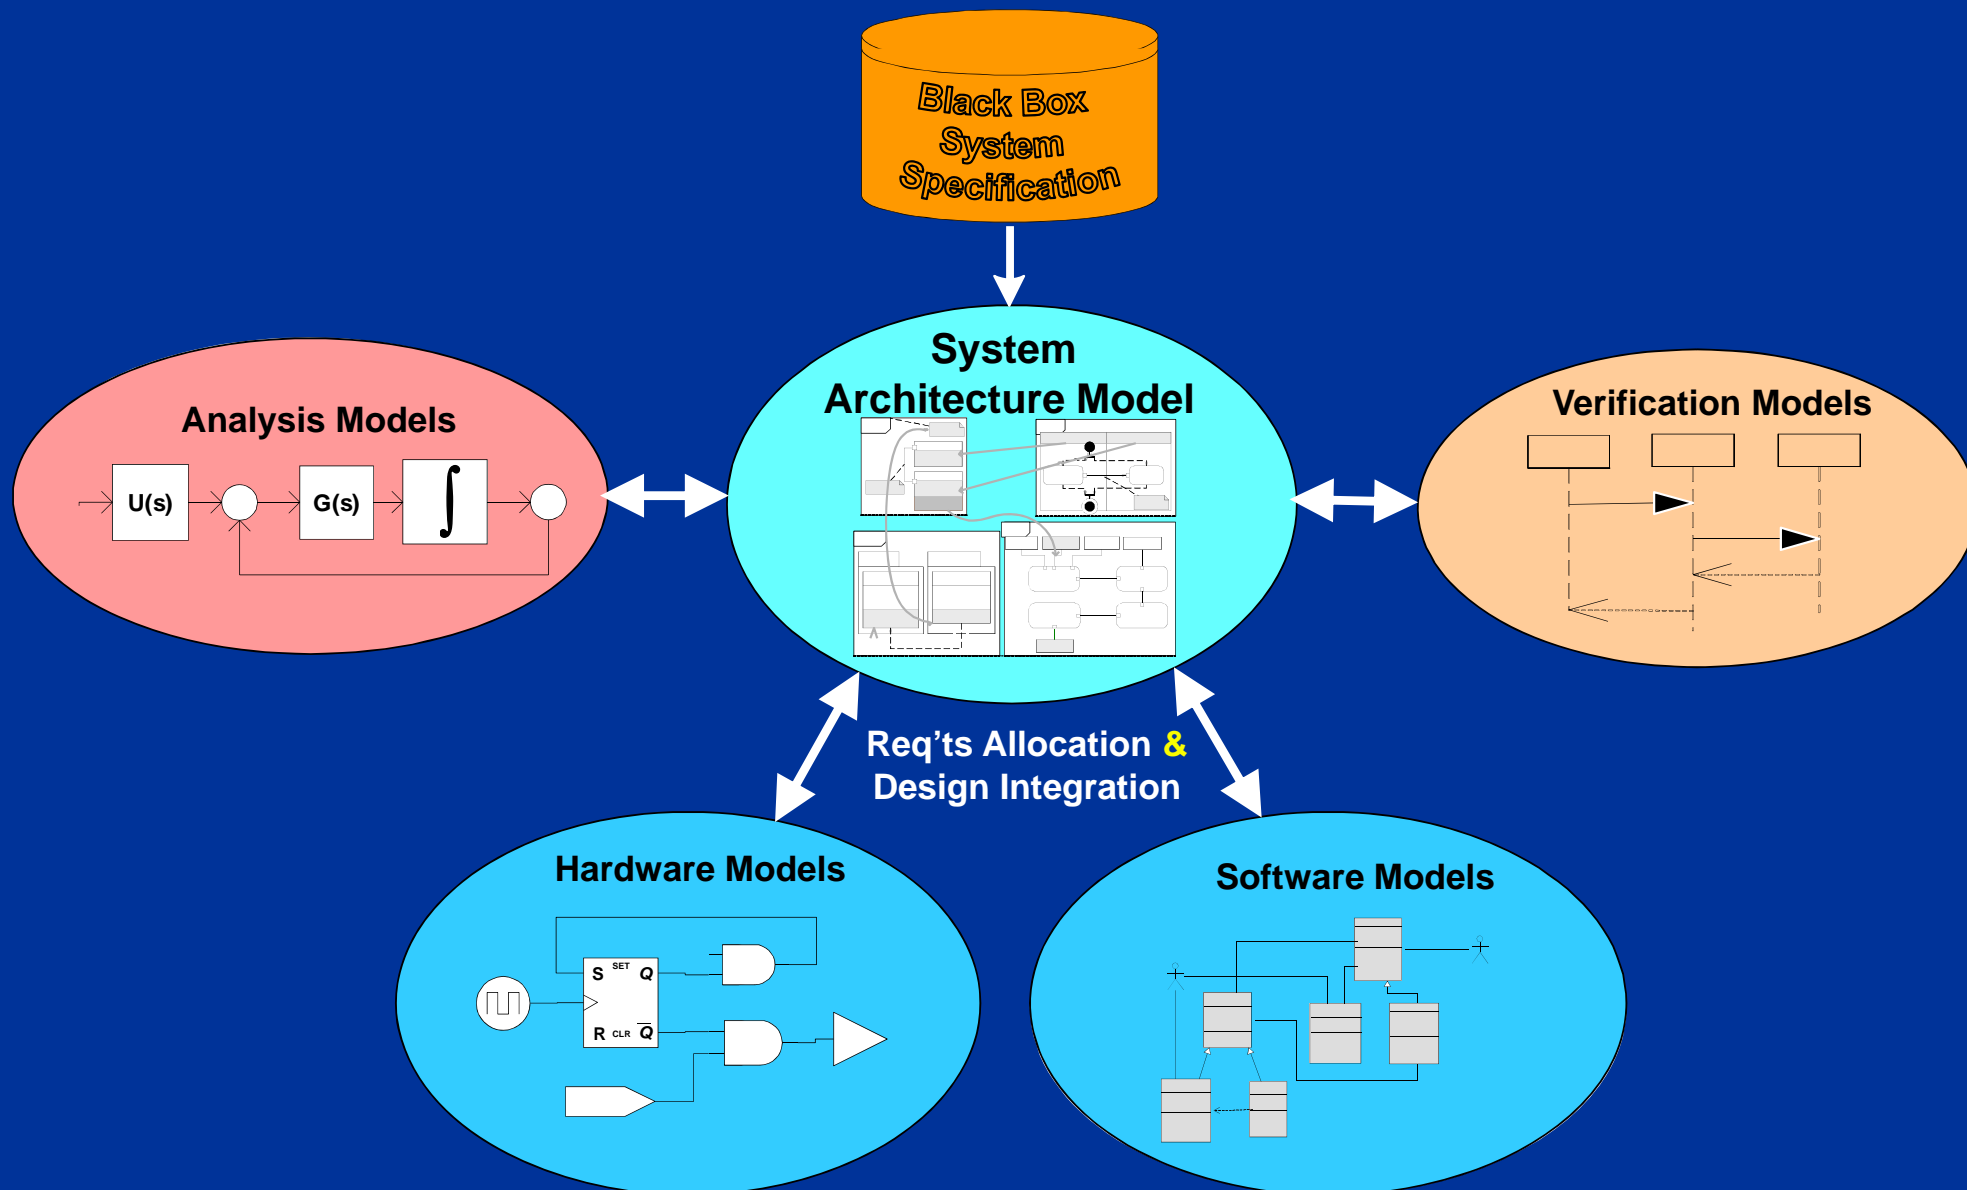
Black Box System Specification

System Architecture Model

Analysis Models

U(s)

G(s)

$\int$

Verification Models

Req'ts Allocation & Design Integration

Hardware Models

S SET Q

R CLR $\overline{Q}$

Software Models